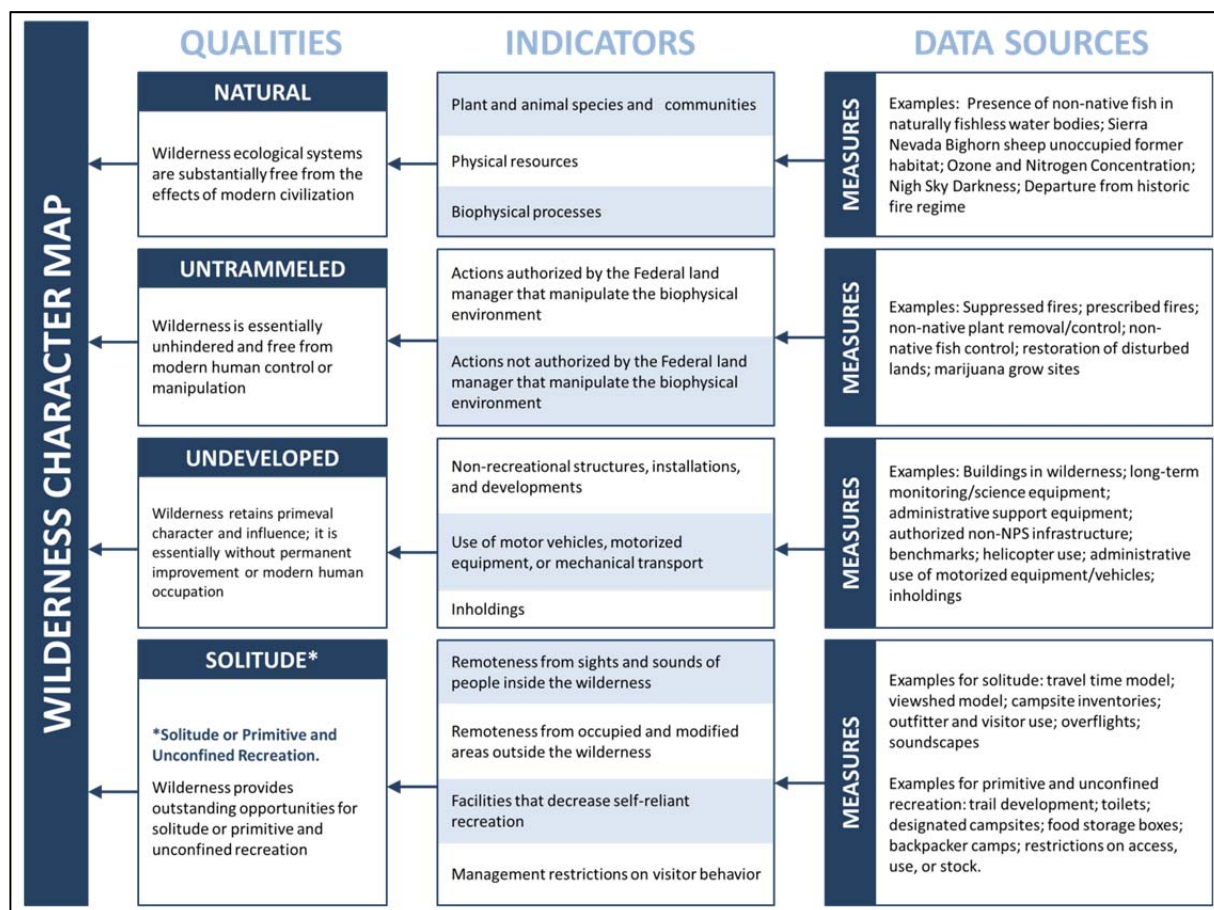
WILDERNESS CHARACTER MAP

QUALITIES

INDICATORS

DATA SOURCES

NATURAL

Wilderness ecological systems are substantially free from the effects of modern civilization

Plant and animal species and communities

Physical resources

Biophysical processes

MEASURES

Examples: Presence of non-native fish in naturally fishless water bodies; Sierra Nevada Bighorn sheep unoccupied former habitat; Ozone and Nitrogen Concentration; Nigh Sky Darkness; Departure from historic fire regime

UNTRAMMELED

Wilderness is essentially unhindered and free from modern human control or manipulation

Actions authorized by the Federal land manager that manipulate the biophysical environment

Actions not authorized by the Federal land manager that manipulate the biophysical environment

MEASURES

Examples: Suppressed fires; prescribed fires; non-native plant removal/control; non-native fish control; restoration of disturbed lands; marijuana grow sites

UNDEVELOPED

Wilderness retains primeval character and influence; it is essentially without permanent improvement or modern human occupation

Non-recreational structures, installations, and developments

Use of motor vehicles, motorized equipment, or mechanical transport

Inholdings

MEASURES

Examples: Buildings in wilderness; long-term monitoring/science equipment; administrative support equipment; authorized non-NPS infrastructure; benchmarks; helicopter use; administrative use of motorized equipment/vehicles; inholdings

SOLITUDE*

*Solitude or Primitive and Unconfined Recreation.

Wilderness provides outstanding opportunities for solitude or primitive and unconfined recreation

Remoteness from sights and sounds of people inside the wilderness

Remoteness from occupied and modified areas outside the wilderness

Facilities that decrease self-reliant recreation

Management restrictions on visitor behavior

MEASURES

Examples for solitude: travel time model; viewshed model; campsite inventories; outfitter and visitor use; overflights; soundscapes

Examples for primitive and unconfined recreation: trail development; toilets; designated campsites; food storage boxes; backpacker camps; restrictions on access, use, or stock.